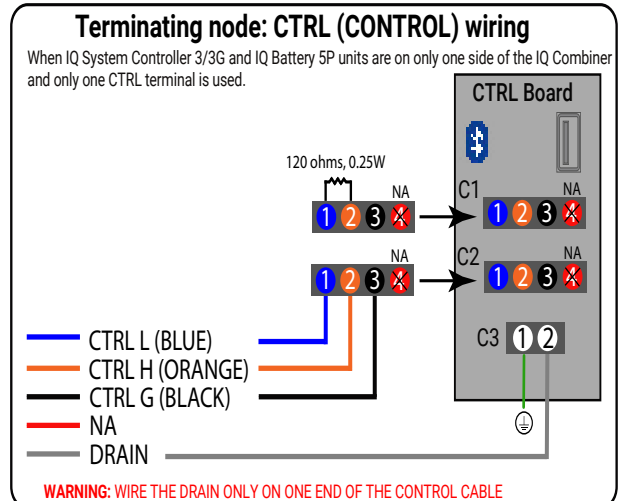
Terminating node: CTRL (CONTROL) wiring

When IQ System Controller 3/3G and IQ Battery 5P units are on only one side of the IQ Combiner and only one CTRL terminal is used.

CTRL Board

120 ohms, 0.25W

NA
1 2 3 4

C1
NA
1 2 3 4

NA
1 2 3 4

C2
NA
1 2 3 4

C3 1 2

CTRL L (BLUE)
CTRL H (ORANGE)
CTRL G (BLACK)
NA
DRAIN

WARNING: WIRE THE DRAIN ONLY ON ONE END OF THE CONTROL CABLE